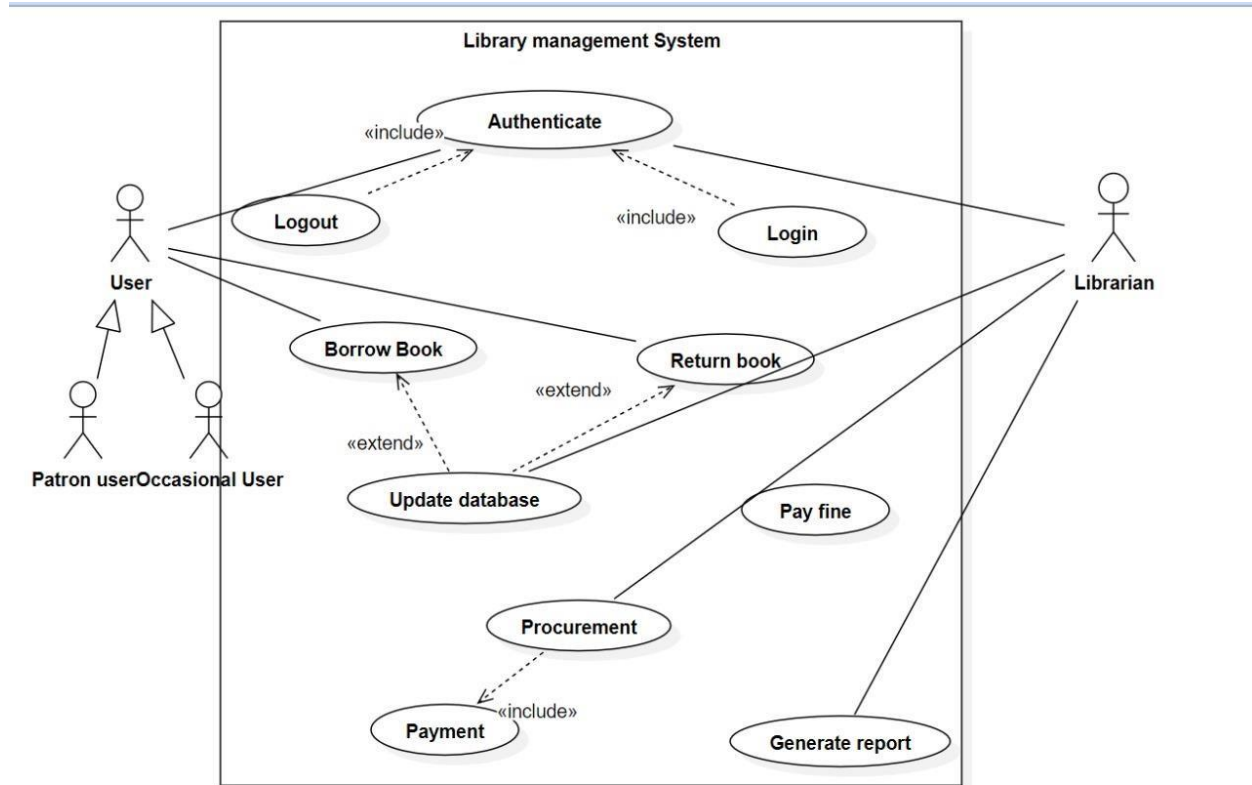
Library management System

«include»

Authenticate

User

Logout

«include»

Login

Librarian

Borrow Book

Return book

«extend»

«extend»

Patron user

Occasional User

Update database

Pay fine

Procurement

«include»

Payment

Generate report